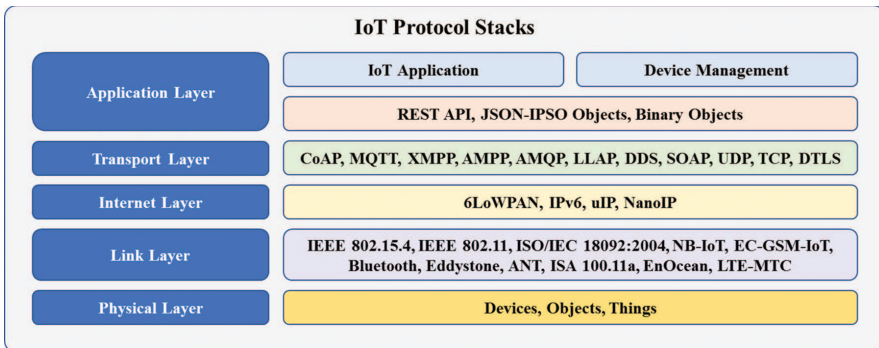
IoT Protocol Stacks

Application Layer

IoT Application

Device Management

REST API, JSON-IPSO Objects, Binary Objects

Transport Layer

CoAP, MQTT, XMPP, AMPP, AMQP, LLAP, DDS, SOAP, UDP, TCP, DTLS

Internet Layer

6LoWPAN, IPv6, uIP, NanoIP

Link Layer

IEEE 802.15.4, IEEE 802.11, ISO/IEC 18092:2004, NB-IoT, EC-GSM-IoT, Bluetooth, Eddystone, ANT, ISA 100.11a, EnOcean, LTE-MTC

Physical Layer

Devices, Objects, Things